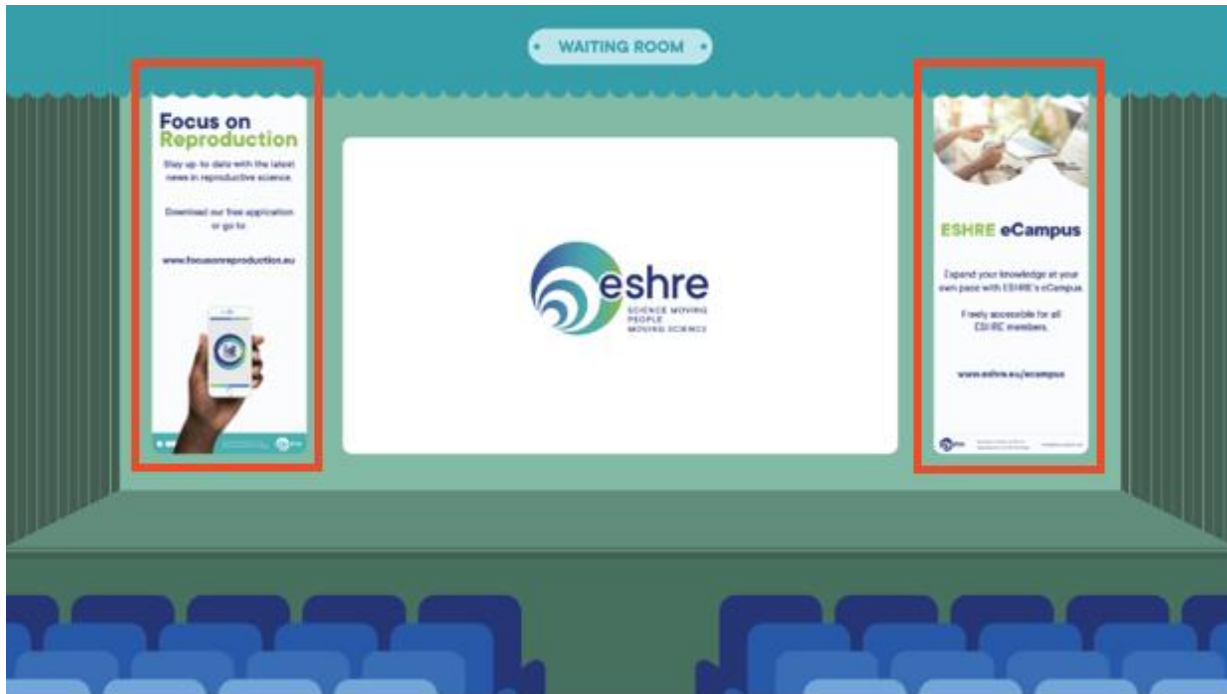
WAITING ROOM

Focus on Reproduction

Stay up-to-date with the latest news in reproductive science.

Download our free application or go to:

www.focusonreproduction.eu

eshre
SCIENCE MOVING PEOPLE MOVING SCIENCE

ESHRE eCampus

Expand your knowledge at your own pace with ESHRE's eCampus.

Freely accessible for all ESHRE members.

www.eshre.eu/ecampus